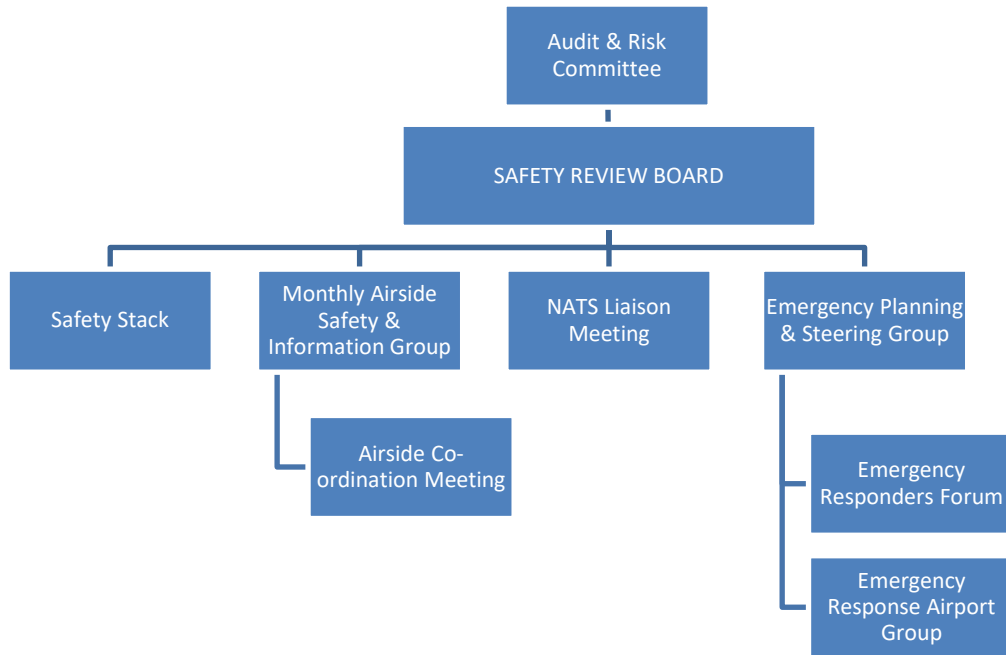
Audit & Risk Committee

SAFETY REVIEW BOARD

Safety Stack

Monthly Airside Safety & Information Group

NATS Liaison Meeting

Emergency Planning & Steering Group

Airside Co-ordination Meeting

Emergency Responders Forum

Emergency Response Airport Group